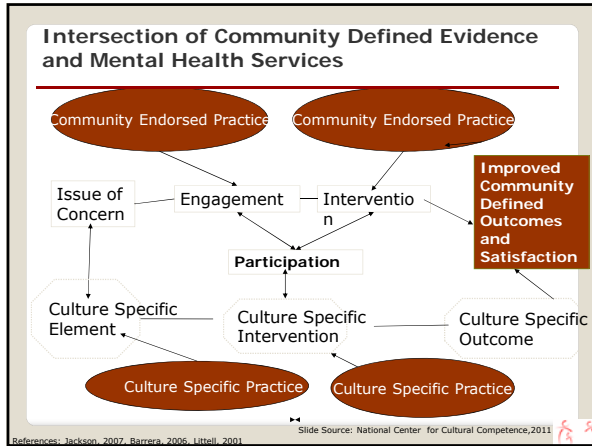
Intersection of Community Defined Evidence and Mental Health Services

Community Endorsed Practice

Community Endorsed Practice

Issue of Concern

Engagement

Intervention

Improved Community Defined Outcomes and Satisfaction

Participation

Culture Specific Element

Culture Specific Intervention

Culture Specific Outcome

Culture Specific Practice

Culture Specific Practice

Slide Source: National Center for Cultural Competence,2011

References: Jackson, 2007, Barrera, 2006, Littell, 2001